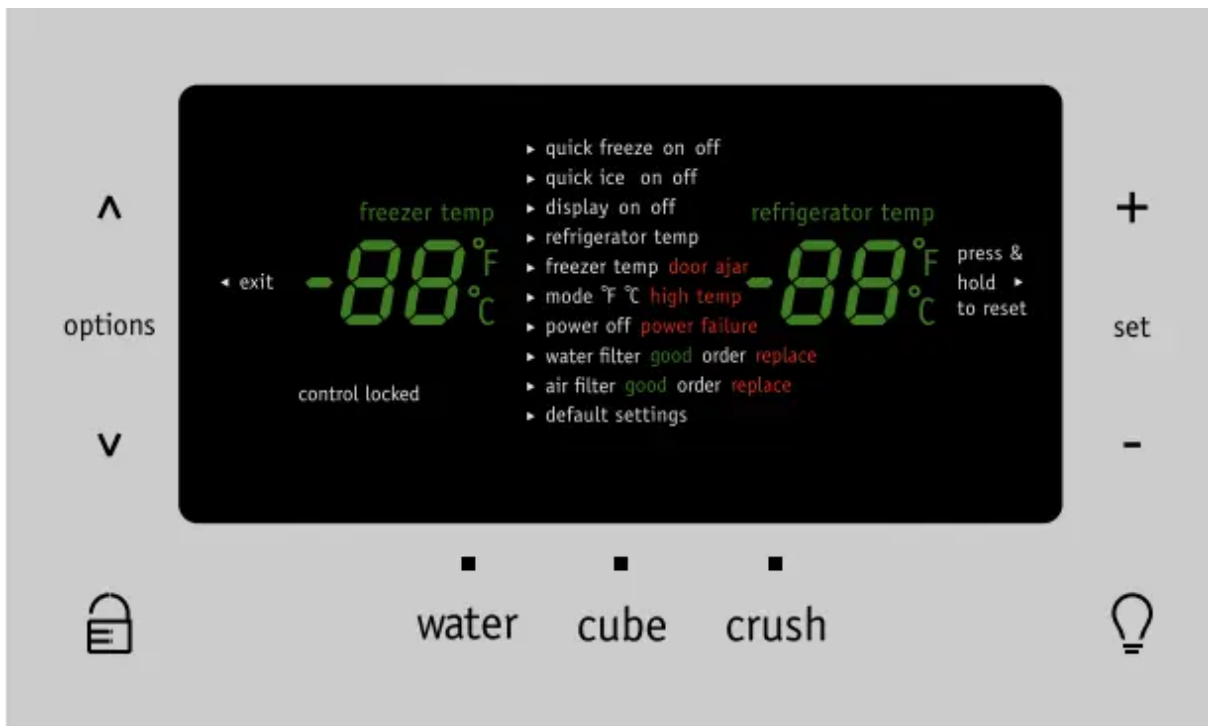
^

options

v

◂ exit

freezer temp

-88 °F °C

control locked

▸ quick freeze on off
▸ quick ice on off
▸ display on off
▸ refrigerator temp
▸ freezer temp door ajar
▸ mode °F °C high temp
▸ power off power failure
▸ water filter good order replace
▸ air filter good order replace
▸ default settings

refrigerator temp

-88 °F °C

press & hold ▸ to reset

+

set

-

water cube crush